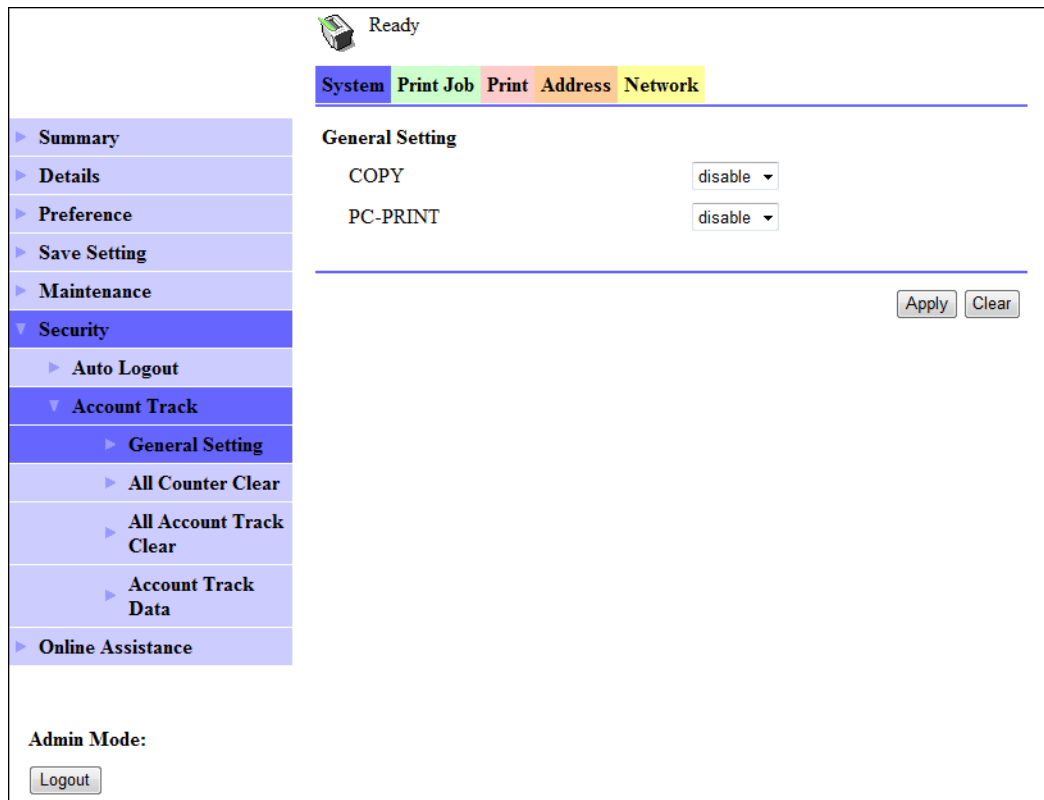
Ready

System Print Job Print Address Network

Summary
Details
Preference
Save Setting
Maintenance
Security
Auto Logout
Account Track
General Setting
All Counter Clear
All Account Track Clear
Account Track Data
Online Assistance

General Setting
COPY disable
PC-PRINT disable

Apply Clear

Admin Mode:
Logout